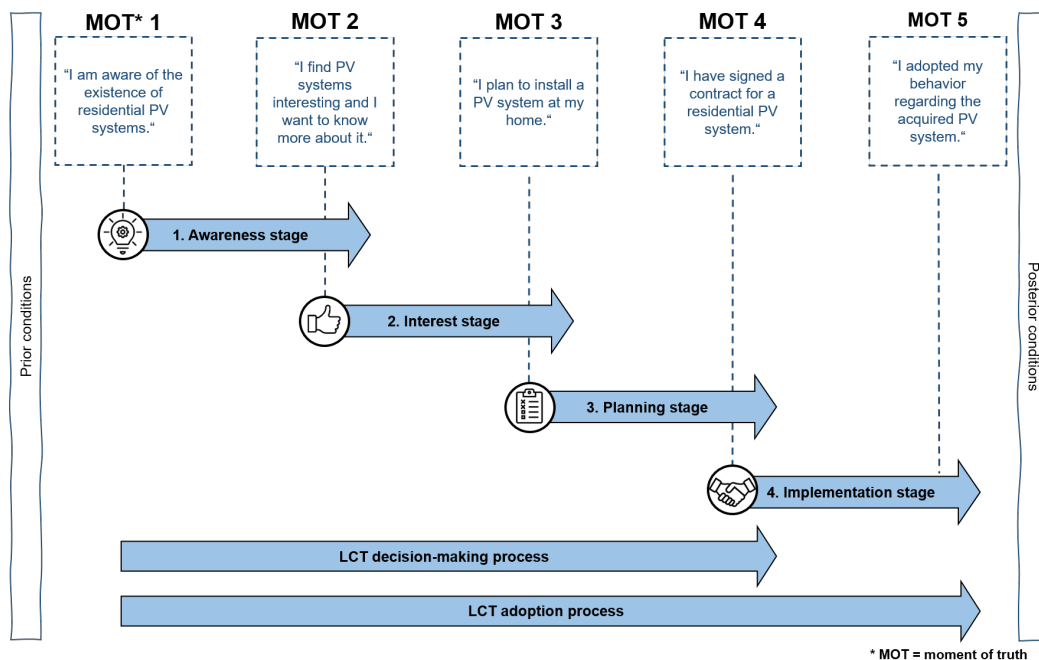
Prior conditions

MOT* 1

“I am aware of the existence of residential PV systems.“

MOT 2

“I find PV systems interesting and I want to know more about it.“

MOT 3

“I plan to install a PV system at my home.“

MOT 4

“I have signed a contract for a residential PV system.“

MOT 5

“I adopted my behavior regarding the acquired PV system.“

Posterior conditions

1. Awareness stage

2. Interest stage

3. Planning stage

4. Implementation stage

LCT decision-making process

LCT adoption process

* MOT = moment of truth